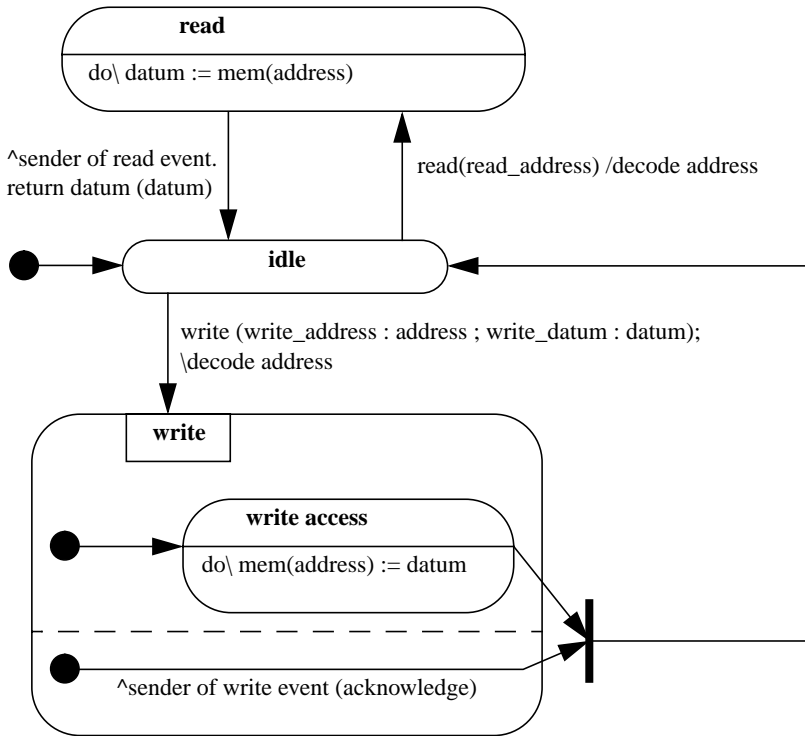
read

do\ datum := mem(address)

^sender of read event. return datum (datum)

read(read_address) /decode address

idle

write (write_address : address ; write_datum : datum); \decode address

write

write access

do\ mem(address) := datum

^sender of write event (acknowledge)